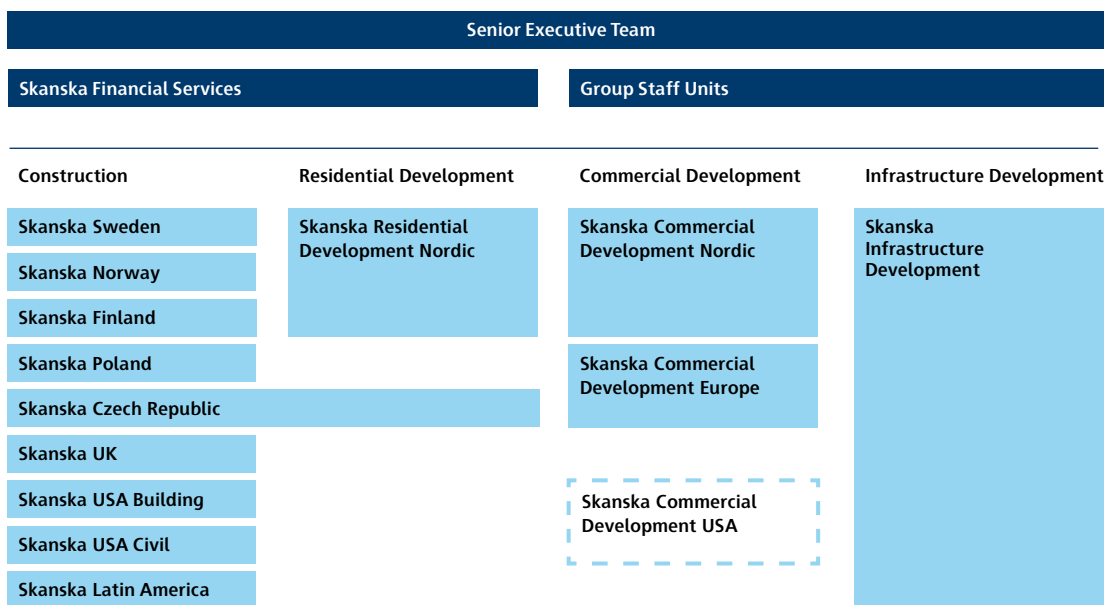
Senior Executive Team

Skanska Financial Services

Group Staff Units

Construction

Residential Development

Commercial Development

Infrastructure Development

Skanska Sweden

Skanska Norway

Skanska Finland

Skanska Poland

Skanska Czech Republic

Skanska UK

Skanska USA Building

Skanska USA Civil

Skanska Latin America

Skanska Residential Development Nordic

Skanska Commercial Development Nordic

Skanska Commercial Development Europe

Skanska Commercial Development USA

Skanska Infrastructure Development